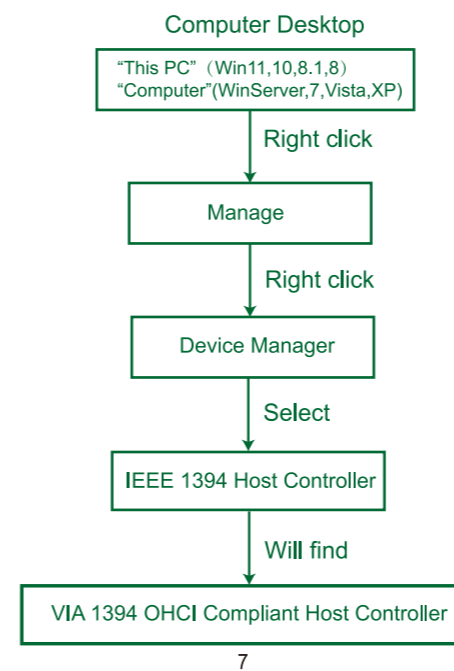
Computer Desktop

"This PC"（Win11,10,8.1,8）
"Computer"(WinServer,7,Vista,XP)

Right click

Manage

Right click

Device Manager

Select

IEEE 1394 Host Controller

Will find

VIA 1394 OHCI Compliant Host Controller

7